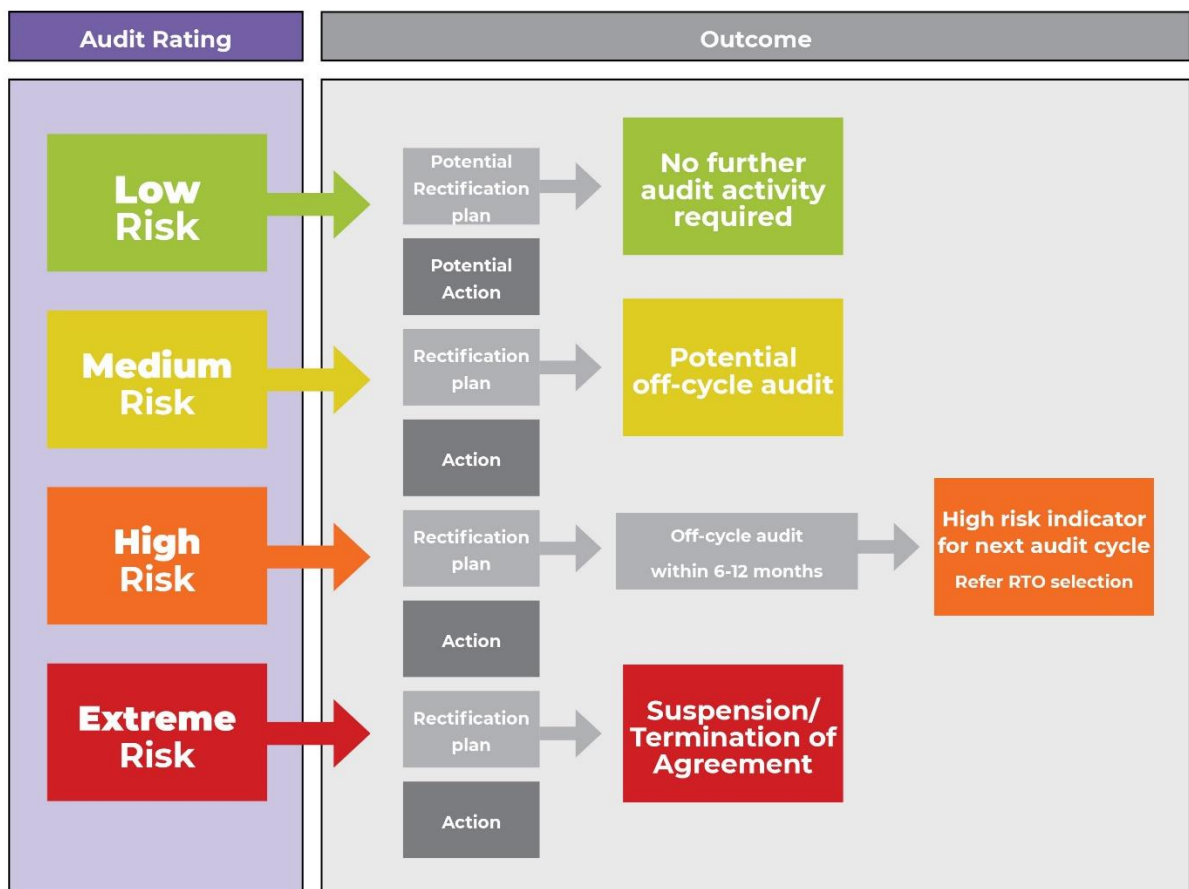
Audit Rating

Outcome

Low Risk

Potential Rectification plan

Potential Action

No further audit activity required

Medium Risk

Rectification plan

Action

Potential off-cycle audit

High Risk

Rectification plan

Action

Off-cycle audit within 6-12 months

High risk indicator for next audit cycle
Refer RTO selection

Extreme Risk

Rectification plan

Action

Suspension/ Termination of Agreement